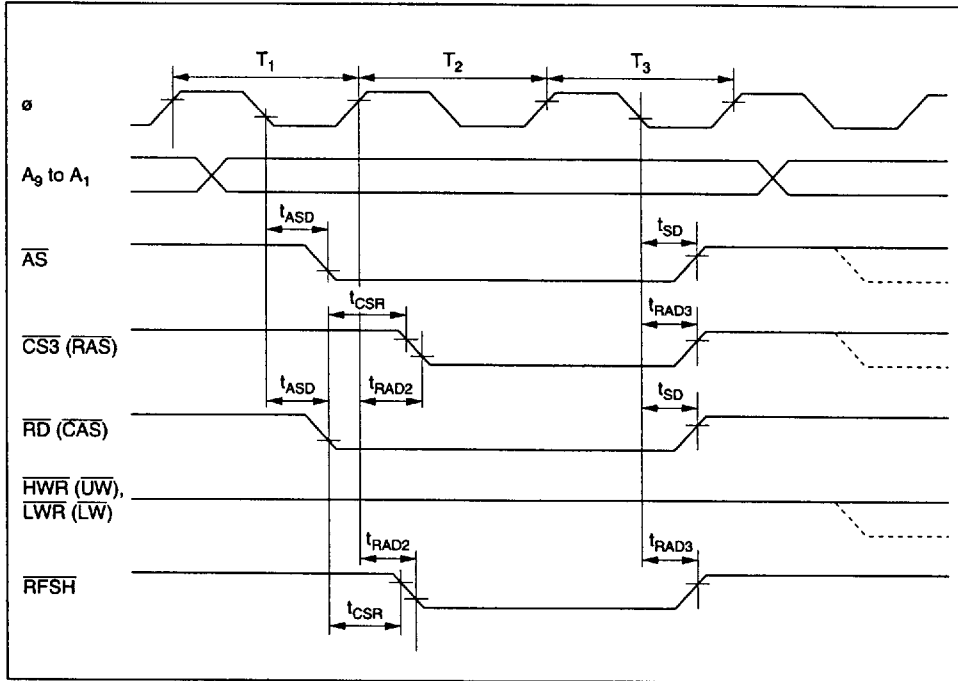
$T_1$

$T_2$

$T_3$

ø

$A_9$ to $A_1$

$t_{ASD}$

$t_{SD}$

$\overline{AS}$

$t_{CSR}$

$t_{RAD3}$

$\overline{CS3}$ ($\overline{RAS}$)

$t_{ASD}$

$t_{RAD2}$

$t_{SD}$

$\overline{RD}$ ($\overline{CAS}$)

$\overline{HWR}$ ($\overline{UW}$), $\overline{LWR}$ ($\overline{LW}$)

$t_{RAD2}$

$t_{RAD3}$

$\overline{RFSH}$

$t_{CSR}$